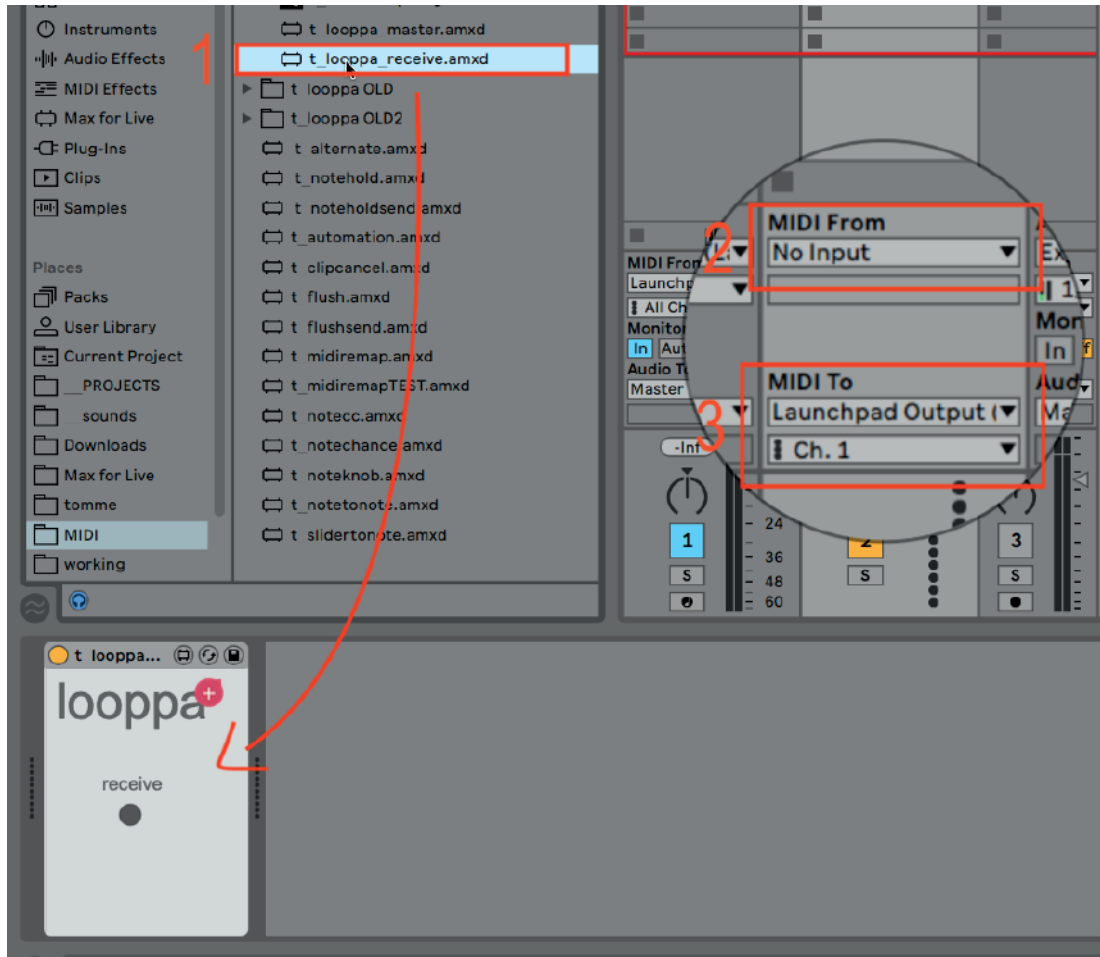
Instruments
Audio Effects
MIDI Effects
Max for Live
Plug-Ins
Clips
Samples

Places
Packs
User Library
Current Project
__PROJECTS
sounds
Downloads
Max for Live
tomme
MIDI
working

t_looppa_master.amxd
t_looppa_receive.amxd
t_looppa OLD
t_looppa OLD2
t_alternate.amxd
t_notehold.amxd
t_noteholdsend.amxd
t_automation.amxd
t_clipcancel.amxd
t_flush.amxd
t_flushsend.amxd
t_midiremap.amxd
t_midiremapTEST.amxd
t_notecc.amxd
t_notechance.amxd
t_noteknob.amxd
t_notetonote.amxd
t_slidertonote.amxd

1
2
3

MIDI From
Launchp
All Ch
Monitor
In Aut
Audio To
Master
-Inf

MIDI From
No Input
MIDI To
Launchpad Output (
Ch. 1

Ex
I 1
Mon
In
Aud
Ma

24
36
48
60
1
2
3
S
S
S

t_looppa...
looppa
receive